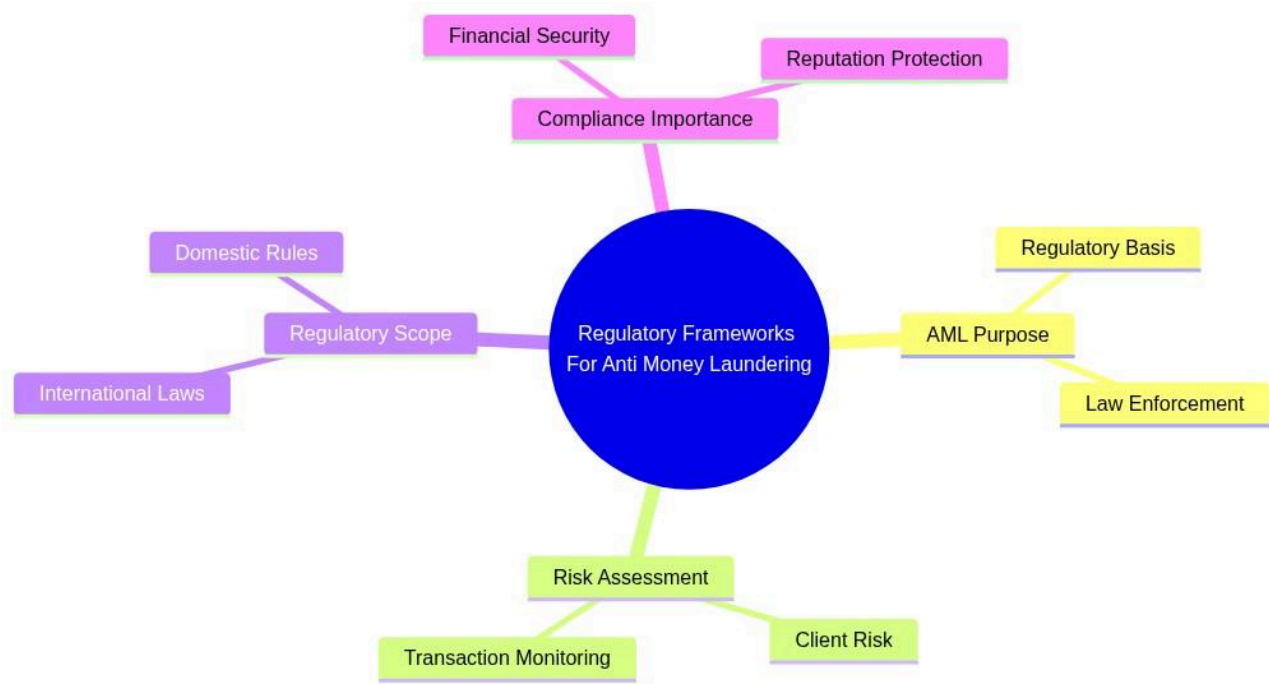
Financial Security

Reputation Protection

Compliance Importance

Domestic Rules

Regulatory Scope

International Laws

Regulatory Frameworks For Anti Money Laundering

Regulatory Basis

AML Purpose

Law Enforcement

Risk Assessment

Transaction Monitoring

Client Risk